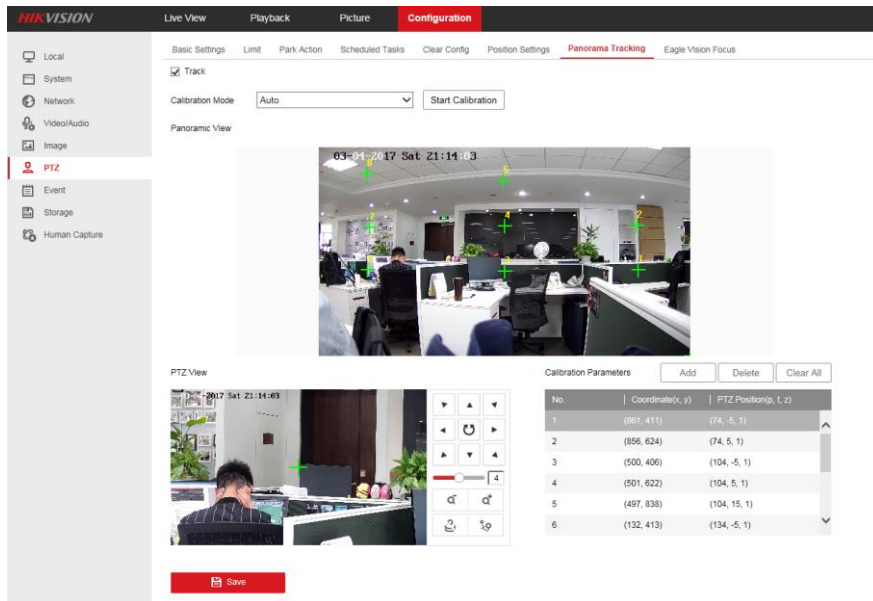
HIKVISION

Live View
Playback
Picture
Configuration

Local
System
Network
Video/Audio
Image
PTZ
Event
Storage
Human Capture

Basic Settings
Limit
Park Action
Scheduled Tasks
Clear Config
Position Settings
Panorama Tracking
Eagle Vision Focus

Track

Calibration Mode
Auto
Start Calibration

Panoramic View

03-01-2017 Sat 21:14:03

6
5
7
4
2
3
1

PTZ View

2017 Sat 21:14:03

4

Calibration Parameters
Add
Delete
Clear All

| No. | Coordinate(x, y) | PTZ Position(p, t, z) |
|---|---|---|
| 1 | (861, 411) | (74, -5, 1) |
| 2 | (856, 624) | (74, 5, 1) |
| 3 | (500, 406) | (104, -5, 1) |
| 4 | (501, 622) | (104, 5, 1) |
| 5 | (497, 838) | (104, 15, 1) |
| 6 | (132, 413) | (134, -5, 1) |

Save